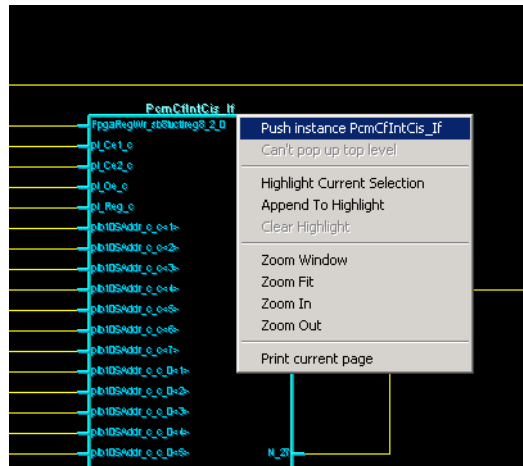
PcmCfIntCis_If

FpgaRegWr_stStucReg8_2_0
pi_Ce1_c
pi_Ce2_c
pi_Oe_c
pi_Reg_c
pib10SAddr_c_c<1>
pib10SAddr_c_c<2>
pib10SAddr_c_c<3>
pib10SAddr_c_c<4>
pib10SAddr_c_c<5>
pib10SAddr_c_c<6>
pib10SAddr_c_c<7>
pib10SAddr_c_c_0<1>
pib10SAddr_c_c_0<2>
pib10SAddr_c_c_0<3>
pib10SAddr_c_c_0<4>
pib10SAddr_c_c_0<5>

Push instance PcmCfIntCis_If
Can't pop up top level
Highlight Current Selection
Append To Highlight
Clear Highlight
Zoom Window
Zoom Fit
Zoom In
Zoom Out
Print current page

N_2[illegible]